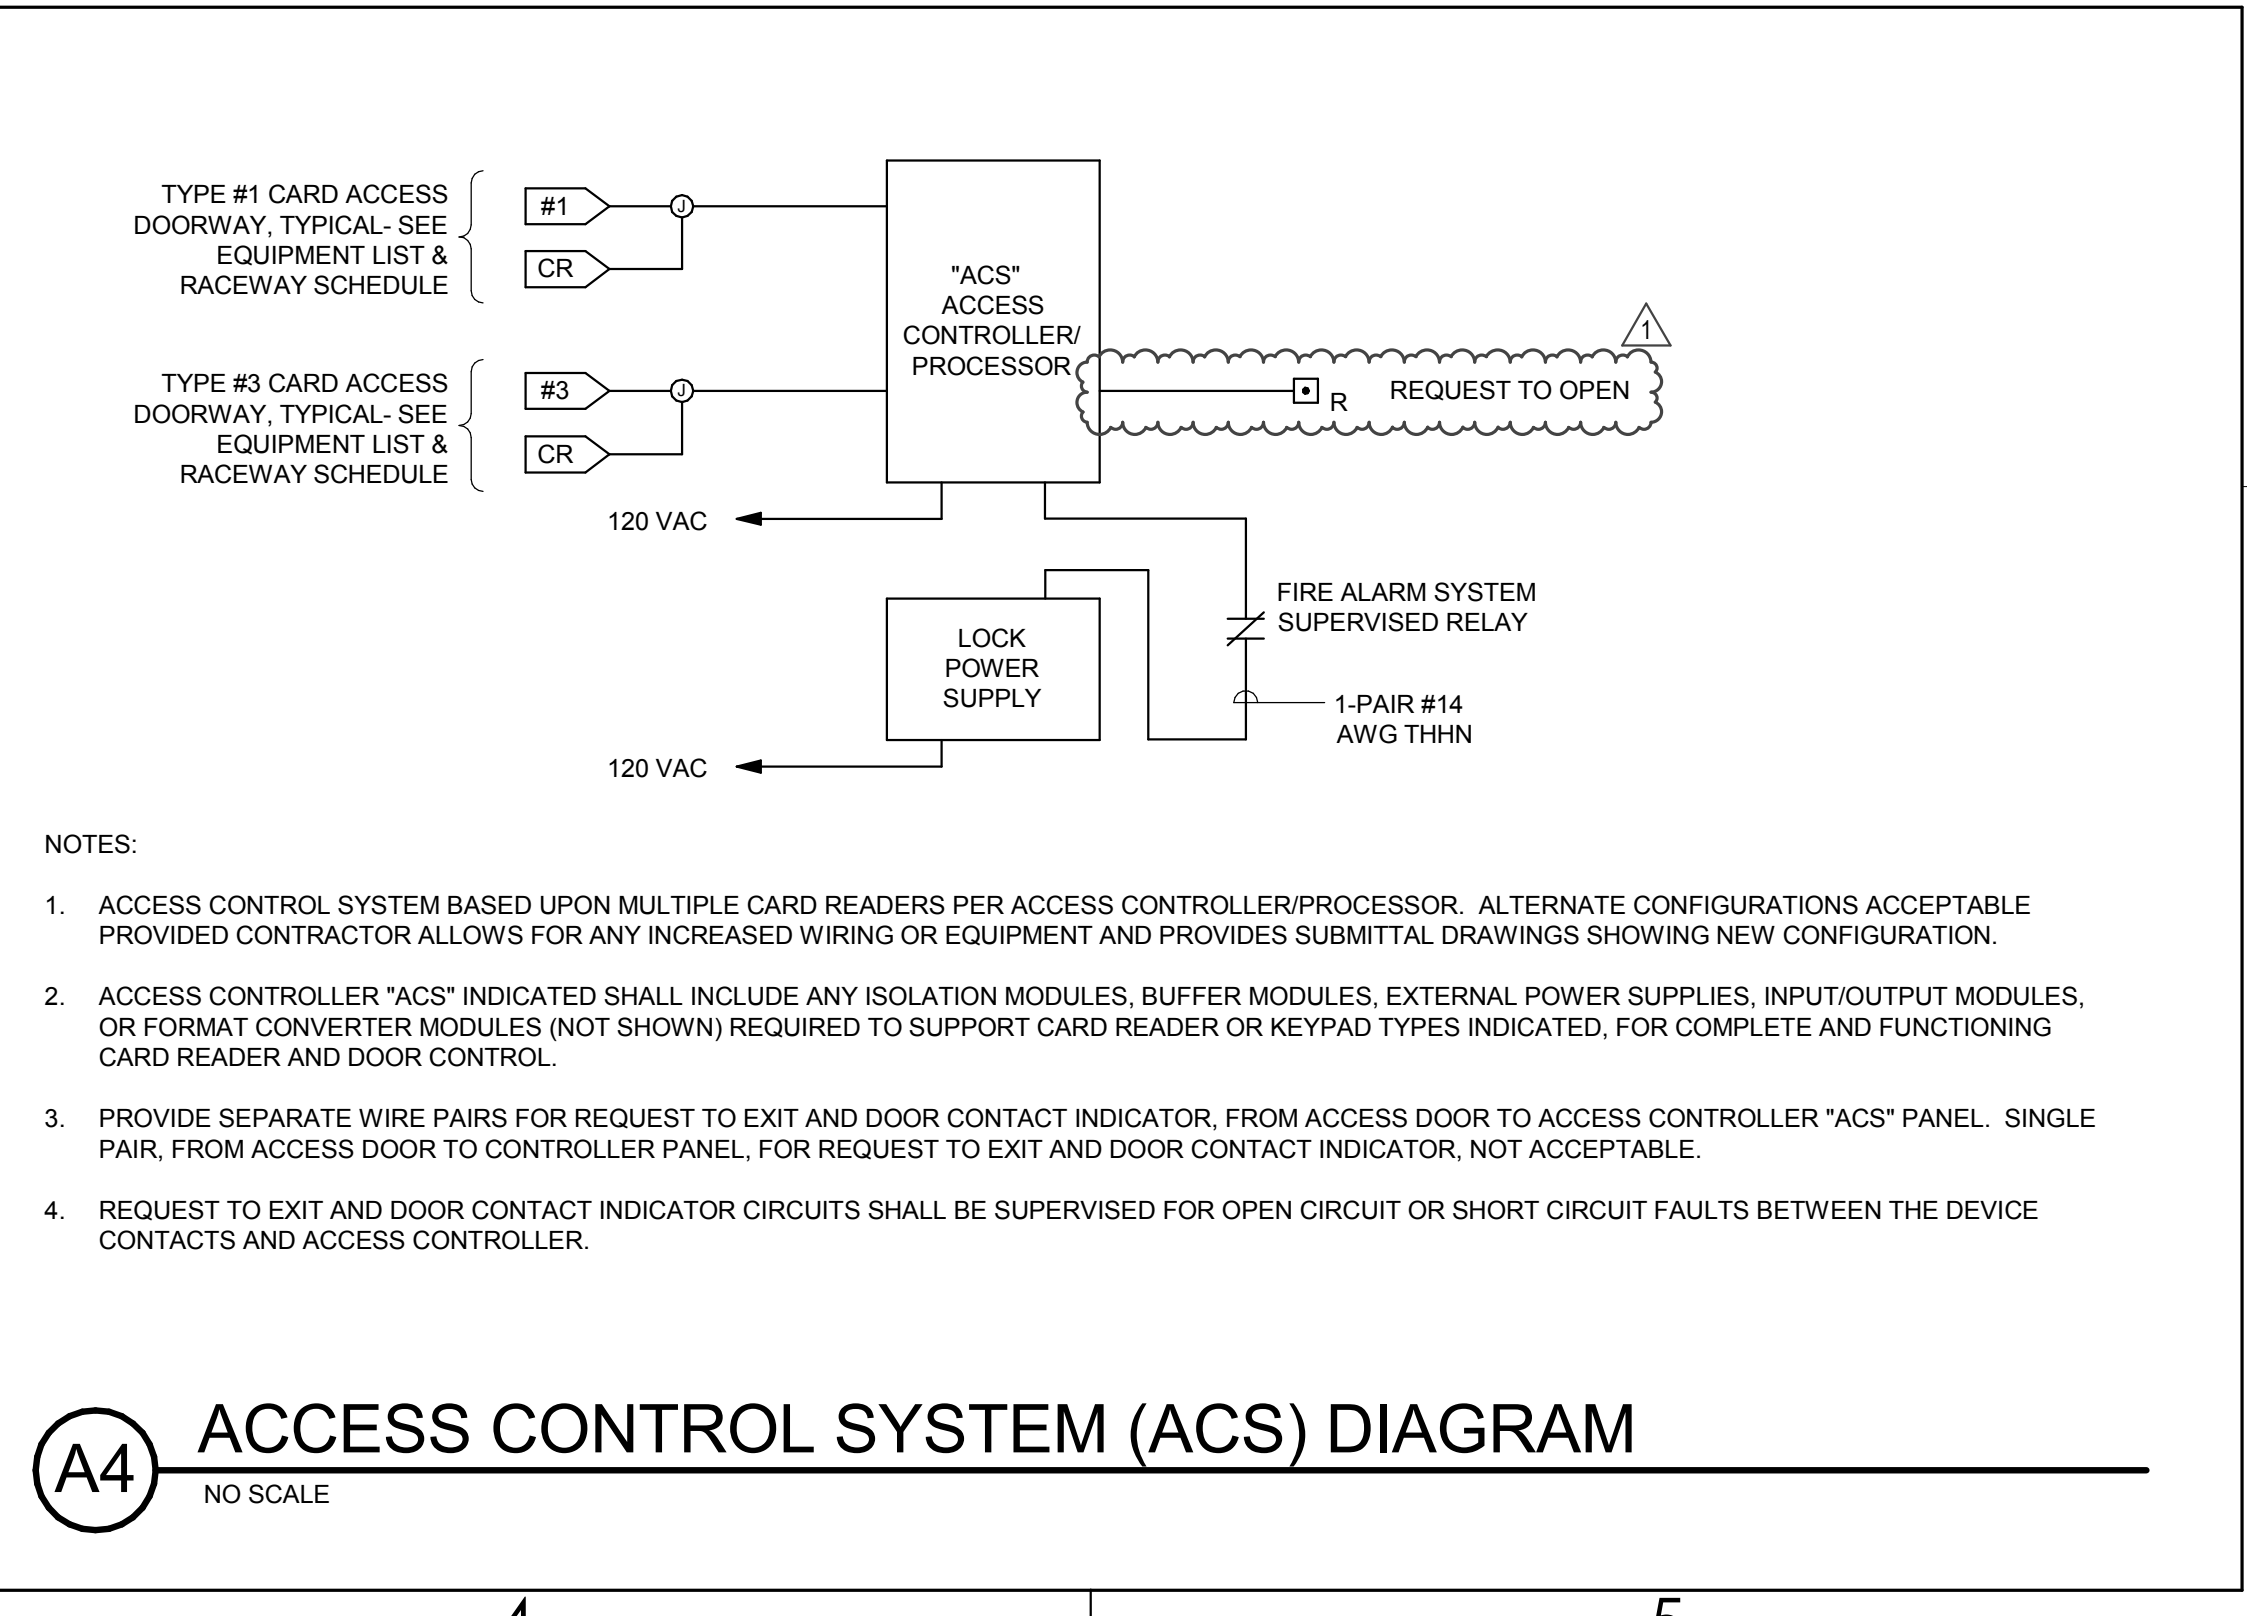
TYPE #1 CARD ACCESS DOORWAY, TYPICAL- SEE EQUIPMENT LIST & RACEWAY SCHEDULE

#1

J

CR

"ACS" ACCESS CONTROLLER/ PROCESSOR

1

R

REQUEST TO OPEN

TYPE #3 CARD ACCESS DOORWAY, TYPICAL- SEE EQUIPMENT LIST & RACEWAY SCHEDULE

#3

J

CR

120 VAC

FIRE ALARM SYSTEM SUPERVISED RELAY

LOCK POWER SUPPLY

1-PAIR #14 AWG THHN

120 VAC

NOTES:

1. ACCESS CONTROL SYSTEM BASED UPON MULTIPLE CARD READERS PER ACCESS CONTROLLER/PROCESSOR. ALTERNATE CONFIGURATIONS ACCEPTABLE PROVIDED CONTRACTOR ALLOWS FOR ANY INCREASED WIRING OR EQUIPMENT AND PROVIDES SUBMITTAL DRAWINGS SHOWING NEW CONFIGURATION.

2. ACCESS CONTROLLER "ACS" INDICATED SHALL INCLUDE ANY ISOLATION MODULES, BUFFER MODULES, EXTERNAL POWER SUPPLIES, INPUT/OUTPUT MODULES, OR FORMAT CONVERTER MODULES (NOT SHOWN) REQUIRED TO SUPPORT CARD READER OR KEYPAD TYPES INDICATED, FOR COMPLETE AND FUNCTIONING CARD READER AND DOOR CONTROL.

3. PROVIDE SEPARATE WIRE PAIRS FOR REQUEST TO EXIT AND DOOR CONTACT INDICATOR, FROM ACCESS DOOR TO ACCESS CONTROLLER "ACS" PANEL. SINGLE PAIR, FROM ACCESS DOOR TO CONTROLLER PANEL, FOR REQUEST TO EXIT AND DOOR CONTACT INDICATOR, NOT ACCEPTABLE.

4. REQUEST TO EXIT AND DOOR CONTACT INDICATOR CIRCUITS SHALL BE SUPERVISED FOR OPEN CIRCUIT OR SHORT CIRCUIT FAULTS BETWEEN THE DEVICE CONTACTS AND ACCESS CONTROLLER.

A4

ACCESS CONTROL SYSTEM (ACS) DIAGRAM

NO SCALE

4

5